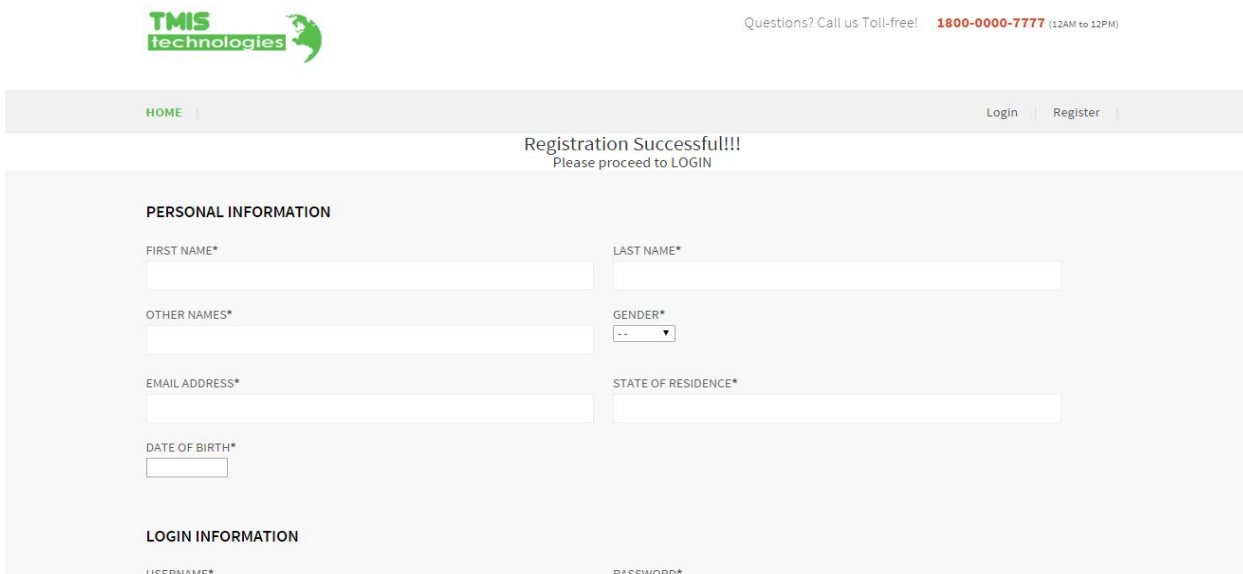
TMIS technologies

Questions? Call us Toll-free! 1800-0000-7777 (12AM to 12PM)

HOME |

Login | Register |

Registration Successful!!!
Please proceed to LOGIN

PERSONAL INFORMATION

FIRST NAME*

LAST NAME*

OTHER NAMES*

GENDER*
--

EMAIL ADDRESS*

STATE OF RESIDENCE*

DATE OF BIRTH*

LOGIN INFORMATION

USERNAME*

PASSWORD*